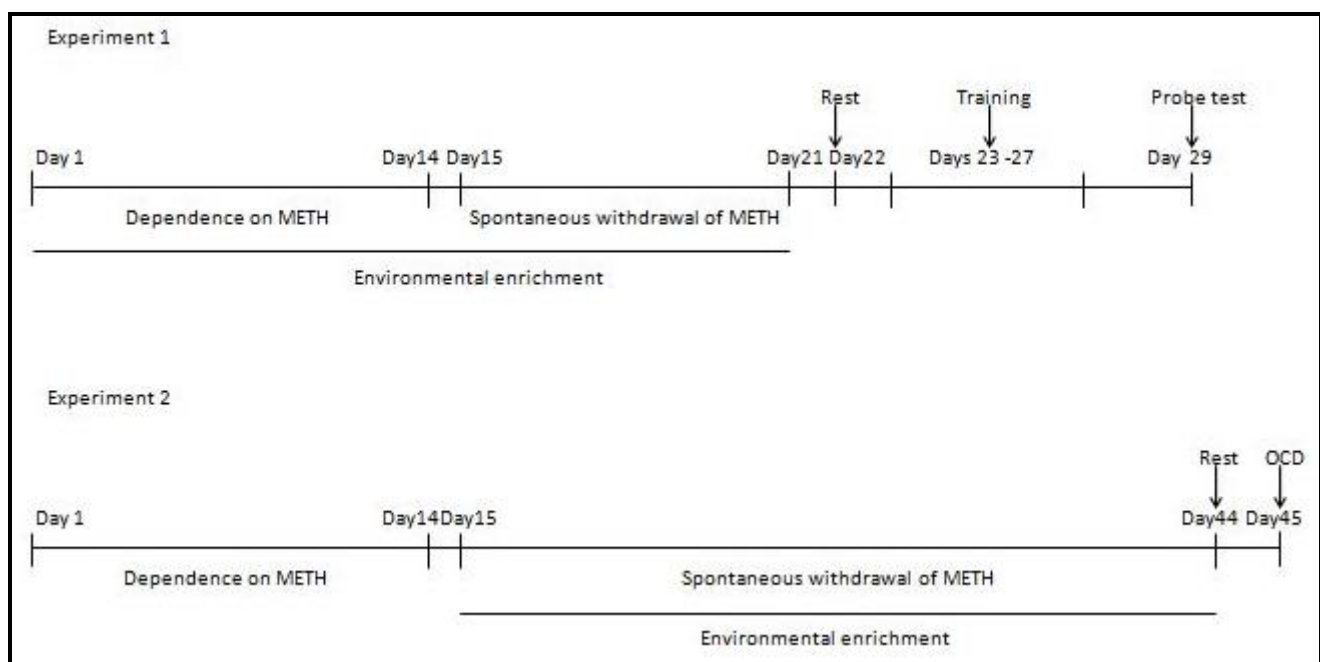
Experiment 1

Rest
Training
Probe test

Day 1
Day14
Day15
Day21
Day22
Days 23 -27
Day 29

Dependence on METH
Spontaneous withdrawal of METH

Environmental enrichment

Experiment 2

Rest
OCD

Day 1
Day14
Day15
Day44
Day45

Dependence on METH
Spontaneous withdrawal of METH

Environmental enrichment